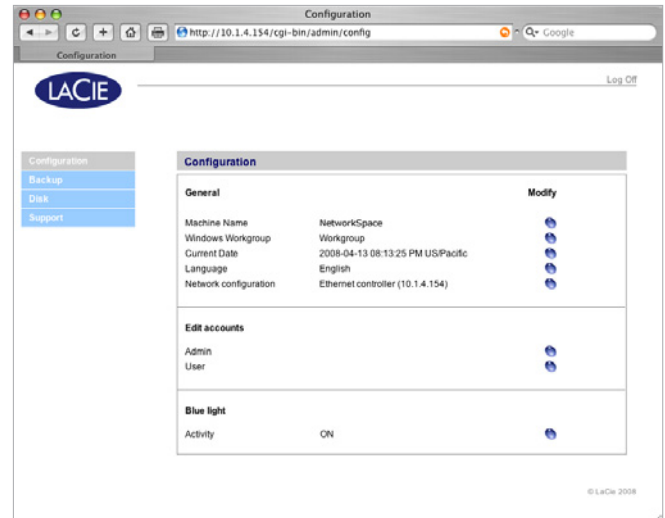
Configuration

http://10.1.4.154/cgi-bin/admin/config

Google

Configuration

LACIE

Log Off

Configuration
Backup
Disk
Support

Configuration

General

Modify

| | | |
|---|---|---|
| Machine Name | NetworkSpace | |
| Windows Workgroup | Workgroup | |
| Current Date | 2008-04-13 08:13:25 PM US/Pacific | |
| Language | English | |
| Network configuration | Ethernet controller (10.1.4.154) | |

Edit accounts

Admin
User

Blue light

Activity ON

© LaCie 2008